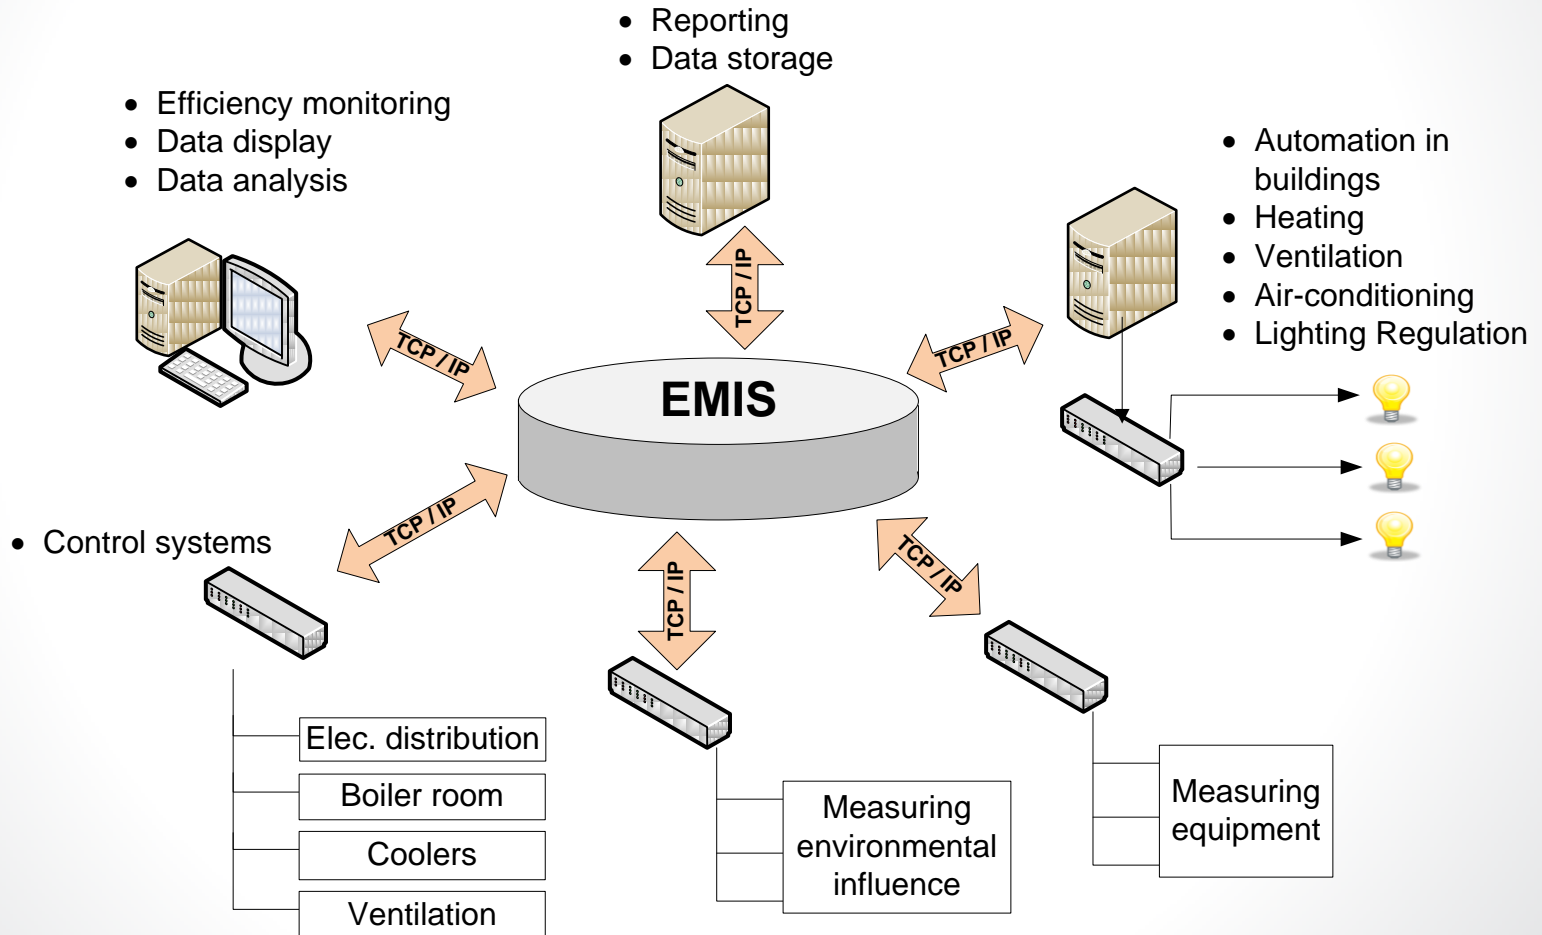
- Reporting
- Data storage

- Efficiency monitoring
- Data display
- Data analysis

- Automation in buildings
- Heating
- Ventilation
- Air-conditioning
- Lighting Regulation

TCP / IP

TCP / IP

TCP / IP

EMIS

TCP / IP

- Control systems

TCP / IP

TCP / IP

Elec. distribution

Boiler room

Coolers

Ventilation

Measuring environmental influence

Measuring equipment